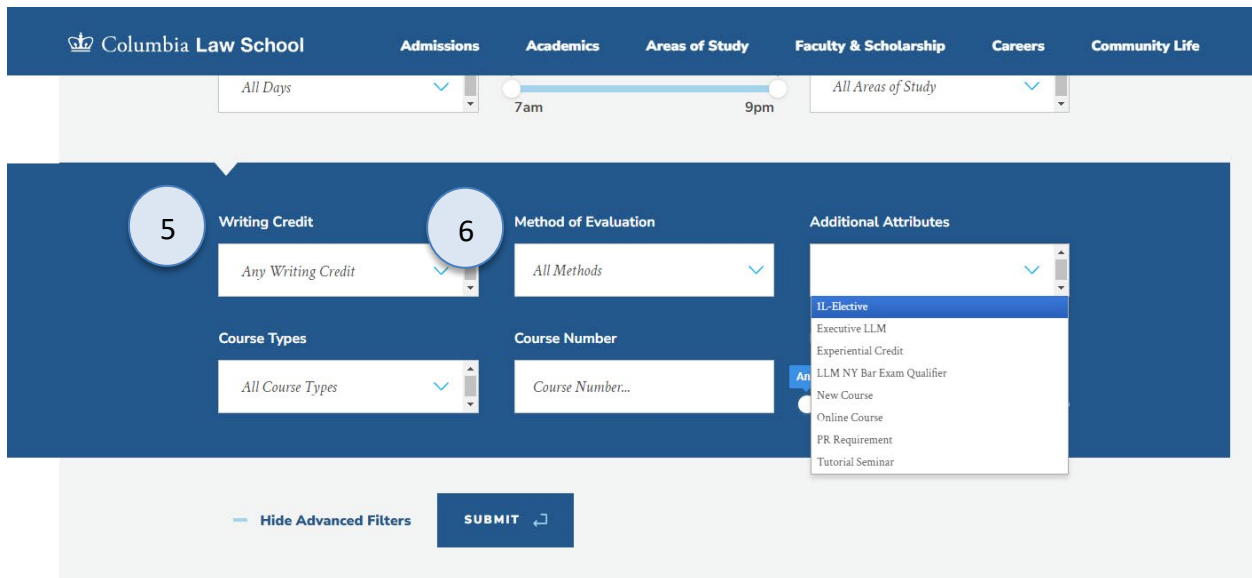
Columbia Law School

Admissions Academics Areas of Study Faculty & Scholarship Careers Community Life

All Days

7am 9pm

All Areas of Study

5

Writing Credit

Any Writing Credit

6

Method of Evaluation

All Methods

Additional Attributes

1L-Elective
Executive LLM
Experiential Credit
LLM NY Bar Exam Qualifier
New Course
Online Course
PR Requirement
Tutorial Seminar

Course Types

All Course Types

Course Number

Course Number...

An

– Hide Advanced Filters

SUBMIT